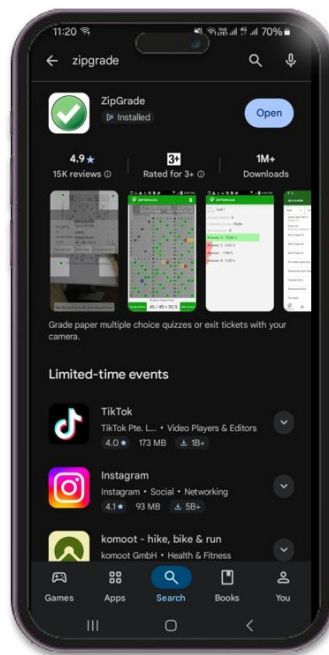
11:20 70%

zipgrade

ZipGrade
Installed

Open

4.9★
15K reviews ⓘ

3+
Rated for 3+ ⓘ

1M+
Downloads

Grade paper multiple choice quizzes or exit tickets with your camera.

Limited-time events

TikTok
TikTok Pte. L... • Video Players & Editors
4.0★ 173 MB 1B+

Instagram
Instagram • Social • Networking
4.1★ 93 MB 5B+

komoot - hike, bike & run
komoot GmbH • Health & Fitness

Games
Apps
Search
Books
You